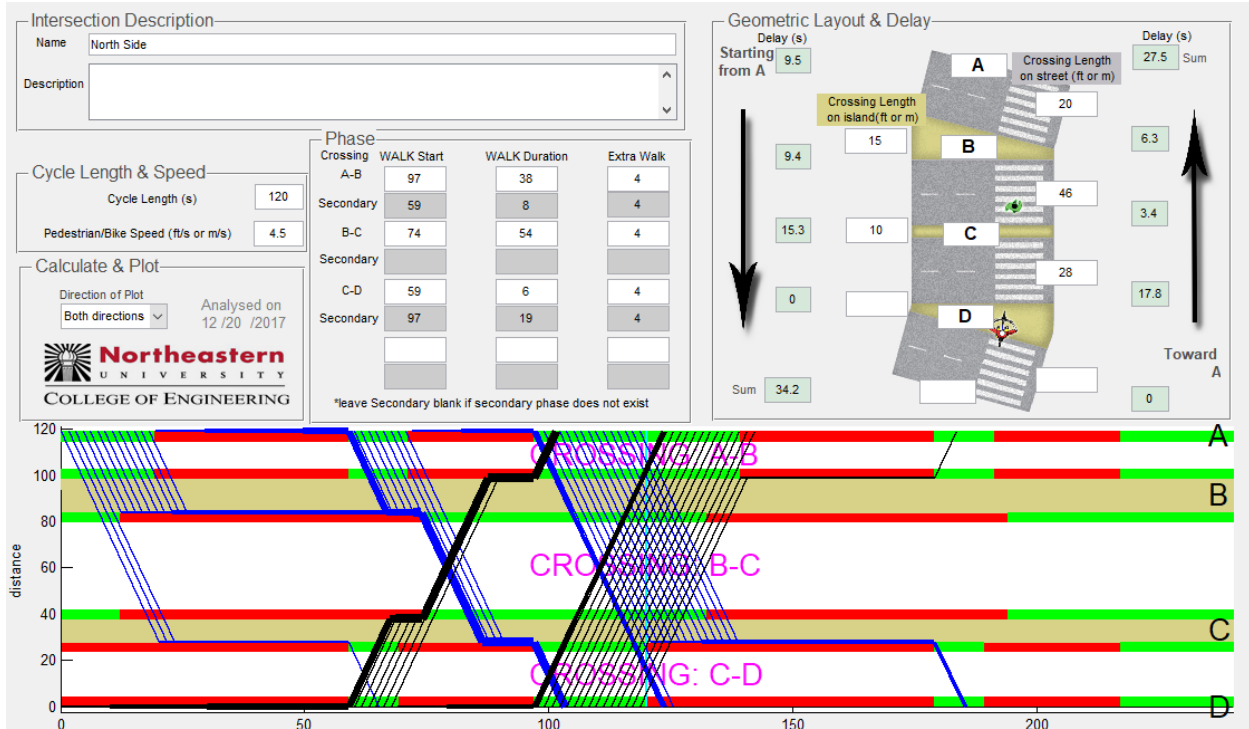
Intersection Description

Name North Side

Description

Cycle Length & Speed

Cycle Length (s) 120

Pedestrian/Bike Speed (ft/s or m/s) 4.5

Calculate & Plot

Direction of Plot

Both directions

Analysed on 12 /20 /2017

Northeastern UNIVERSITY COLLEGE OF ENGINEERING

Phase

| Crossing | WALK Start | WALK Duration | Extra Walk |
|---|---|---|---|
| A-B | 97 | 38 | 4 |
| Secondary | 59 | 8 | 4 |
| B-C | 74 | 54 | 4 |
| Secondary | | | |
| C-D | 59 | 6 | 4 |
| Secondary | 97 | 19 | 4 |

*leave Secondary blank if secondary phase does not exist

Geometric Layout & Delay

Delay (s)

Starting from A 9.5

Crossing Length on island(ft or m)

Crossing Length on street (ft or m)

Delay (s) 27.5 Sum

A

20

15

B

9.4

6.3

46

15.3

10

C

3.4

28

0

D

17.8

Toward A

Sum 34.2

0

120

100

80

60

40

20

0

distance

CROSSING: A-B

CROSSING: B-C

CROSSING: C-D

A

B

C

D

0 50 100 150 200